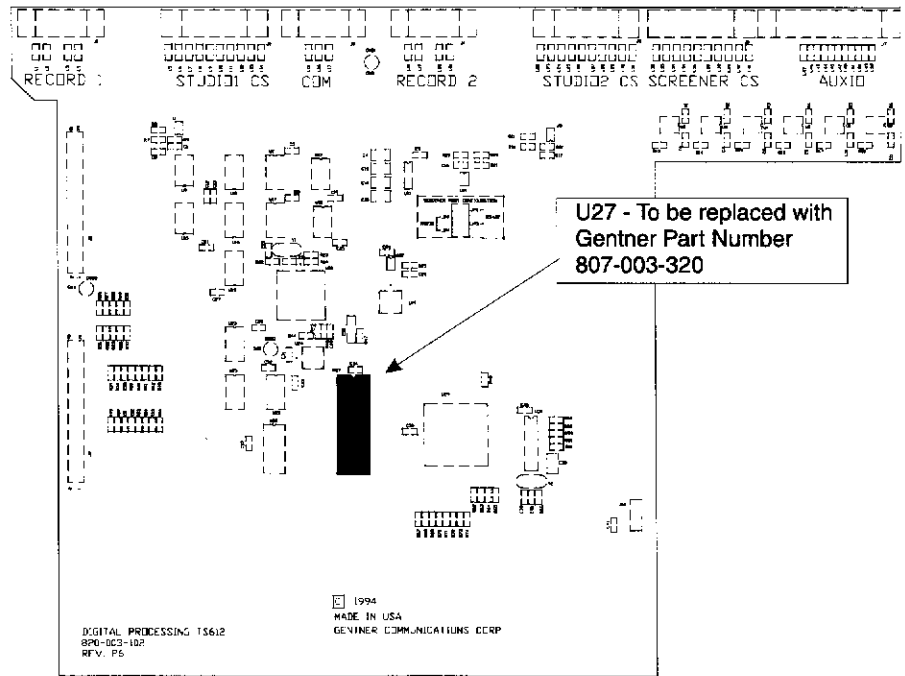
RECORD 1 STUDIO1 CS COM RECORD 2 STUDIO2 CS SCREENER CS AUXIO

U27 - To be replaced with Gentner Part Number 807-003-320

© 1994
MADE IN USA
GENTNER COMMUNICATIONS CORP

DIGITAL PROCESSING TS612
8P0-003-102
REV. P6